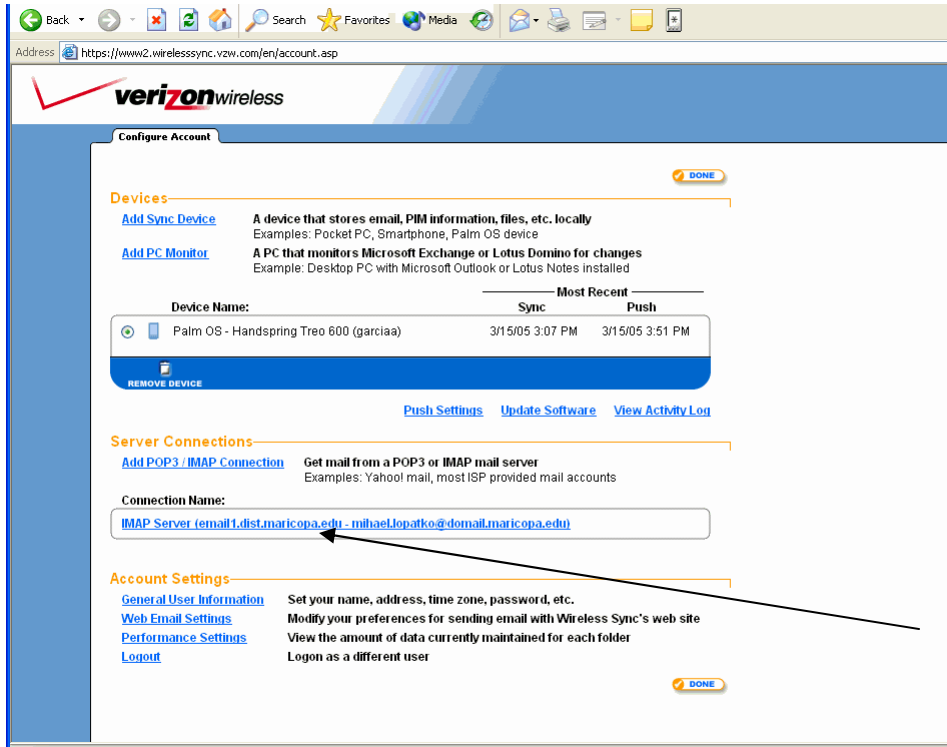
Back Search Favorites Media

Address https://www2.wirelesssync.vzw.com/en/account.asp

verizonwireless

Configure Account

DONE

Devices

Add Sync Device A device that stores email, PIM information, files, etc. locally
Examples: Pocket PC, Smartphone, Palm OS device

Add PC Monitor A PC that monitors Microsoft Exchange or Lotus Domino for changes
Example: Desktop PC with Microsoft Outlook or Lotus Notes installed

Device Name: Most Recent Sync Push

Palm OS - Handspring Treo 600 (garciaa) 3/15/05 3:07 PM 3/15/05 3:51 PM

REMOVE DEVICE

Push Settings Update Software View Activity Log

Server Connections

Add POP3 / IMAP Connection Get mail from a POP3 or IMAP mail server
Examples: Yahoo! mail, most ISP provided mail accounts

Connection Name:

IMAP Server (email1.dist.maricopa.edu - mihael.lopatko@domail.maricopa.edu)

Account Settings

General User Information Set your name, address, time zone, password, etc.
Web Email Settings Modify your preferences for sending email with Wireless Sync's web site
Performance Settings View the amount of data currently maintained for each folder
Logout Logon as a different user

DONE